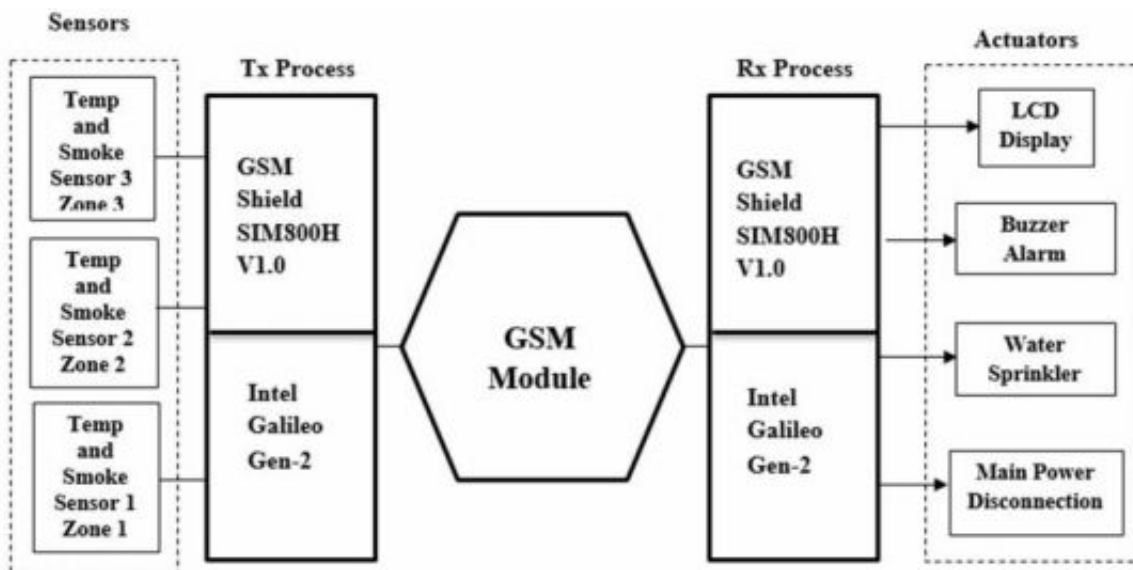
Sensors

Tx Process

Rx Process

Actuators

Temp and Smoke Sensor 3 Zone 3

Temp and Smoke Sensor 2 Zone 2

Temp and Smoke Sensor 1 Zone 1

GSM Shield SIM800H V1.0

Intel Galileo Gen-2

GSM Module

GSM Shield SIM800H V1.0

Intel Galileo Gen-2

LCD Display

Buzzer Alarm

Water Sprinkler

Main Power Disconnection